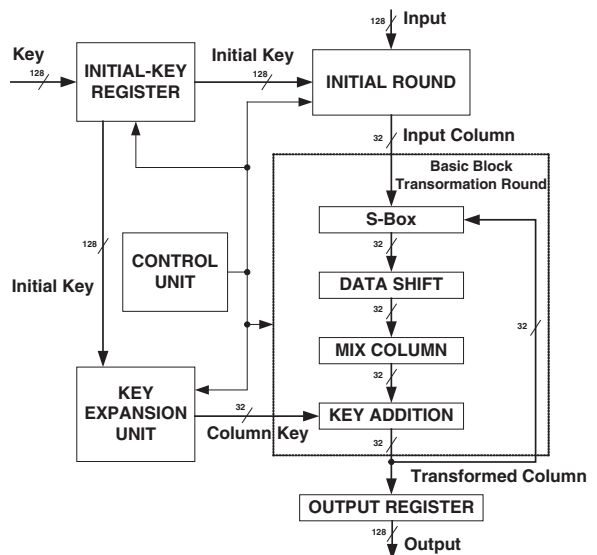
128 Input

Key
128
INITIAL-KEY REGISTER

Initial Key
128

INITIAL ROUND

32 Input Column

Basic Block Transormation Round

S-Box
32
DATA SHIFT
32
MIX COLUMN
32
KEY ADDITION
32

32

128
Initial Key

CONTROL UNIT

KEY EXPANSION UNIT

32
Column Key

Transformed Column

OUTPUT REGISTER
128 Output